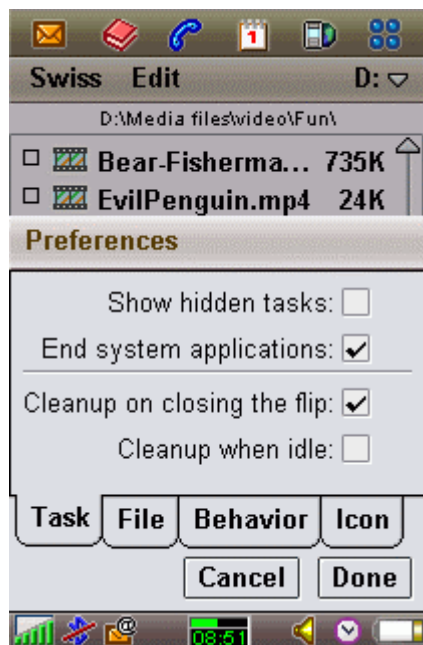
Swiss Edit D:

D:\Media files\video\Fun\

Bear-Fisherma... 735K
EvilPenguin.mp4 24K

Preferences

Show hidden tasks:
End system applications:
Cleanup on closing the flip:
Cleanup when idle:

Task | File | Behavior | Icon

Cancel
Done

08:51